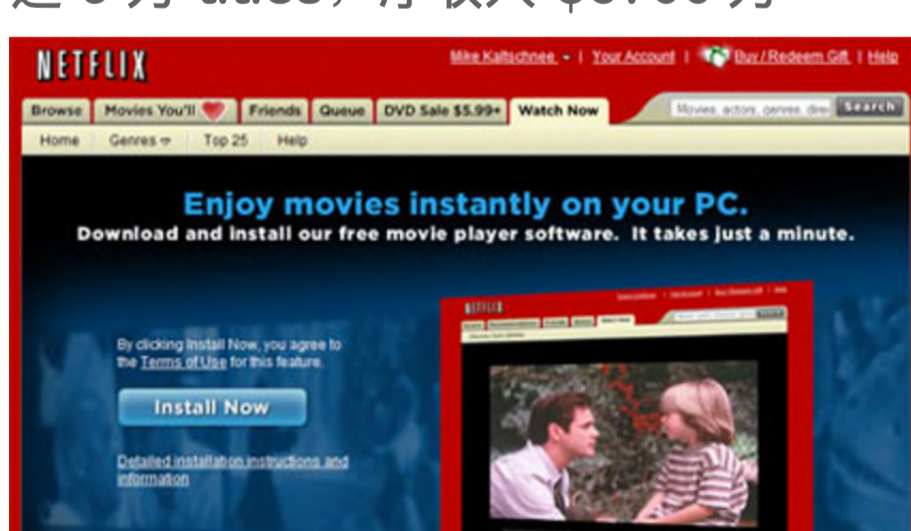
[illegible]

NETFLIX

Mike Kaltschnee | Your Account | Buy/Redeem Gift | Help

Browse | Movies You'll ♥ | Friends | Queue | DVD Sale $5.99+ | Watch Now

Movies, actors, genres, dire

Search

Home | Genres | Top 25 | Help

Enjoy movies instantly on your PC.

Download and install our free movie player software. It takes just a minute.

By clicking Install Now, you agree to the Terms of Use for this feature.

Install Now

Detailed installation instructions and information

NETFLIX